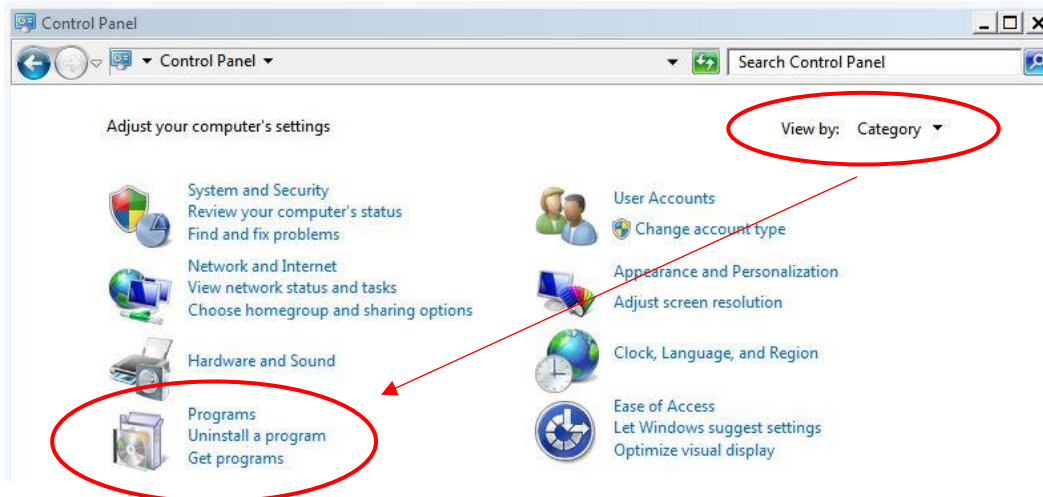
Control Panel

Control Panel

Search Control Panel

Adjust your computer's settings

View by: Category

System and Security
Review your computer's status
Find and fix problems

Network and Internet
View network status and tasks
Choose homegroup and sharing options

Hardware and Sound

Programs
Uninstall a program
Get programs

User Accounts
Change account type

Appearance and Personalization
Adjust screen resolution

Clock, Language, and Region

Ease of Access
Let Windows suggest settings
Optimize visual display